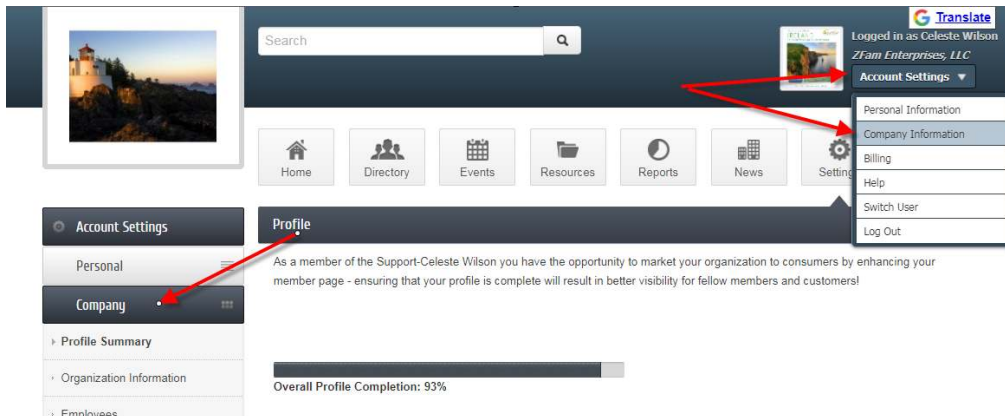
G Translate

Search

Logged in as Celeste Wilson
ZFam Enterprises, LLC
Account Settings ▼

Personal Information
Company Information
Billing
Help
Switch User
Log Out

Home
Directory
Events
Resources
Reports
News
Setting

Account Settings
Personal
Company
Profile Summary
Organization Information
Employees

Profile

As a member of the Support-Celeste Wilson you have the opportunity to market your organization to consumers by enhancing your member page - ensuring that your profile is complete will result in better visibility for fellow members and customers!

Overall Profile Completion: 93%